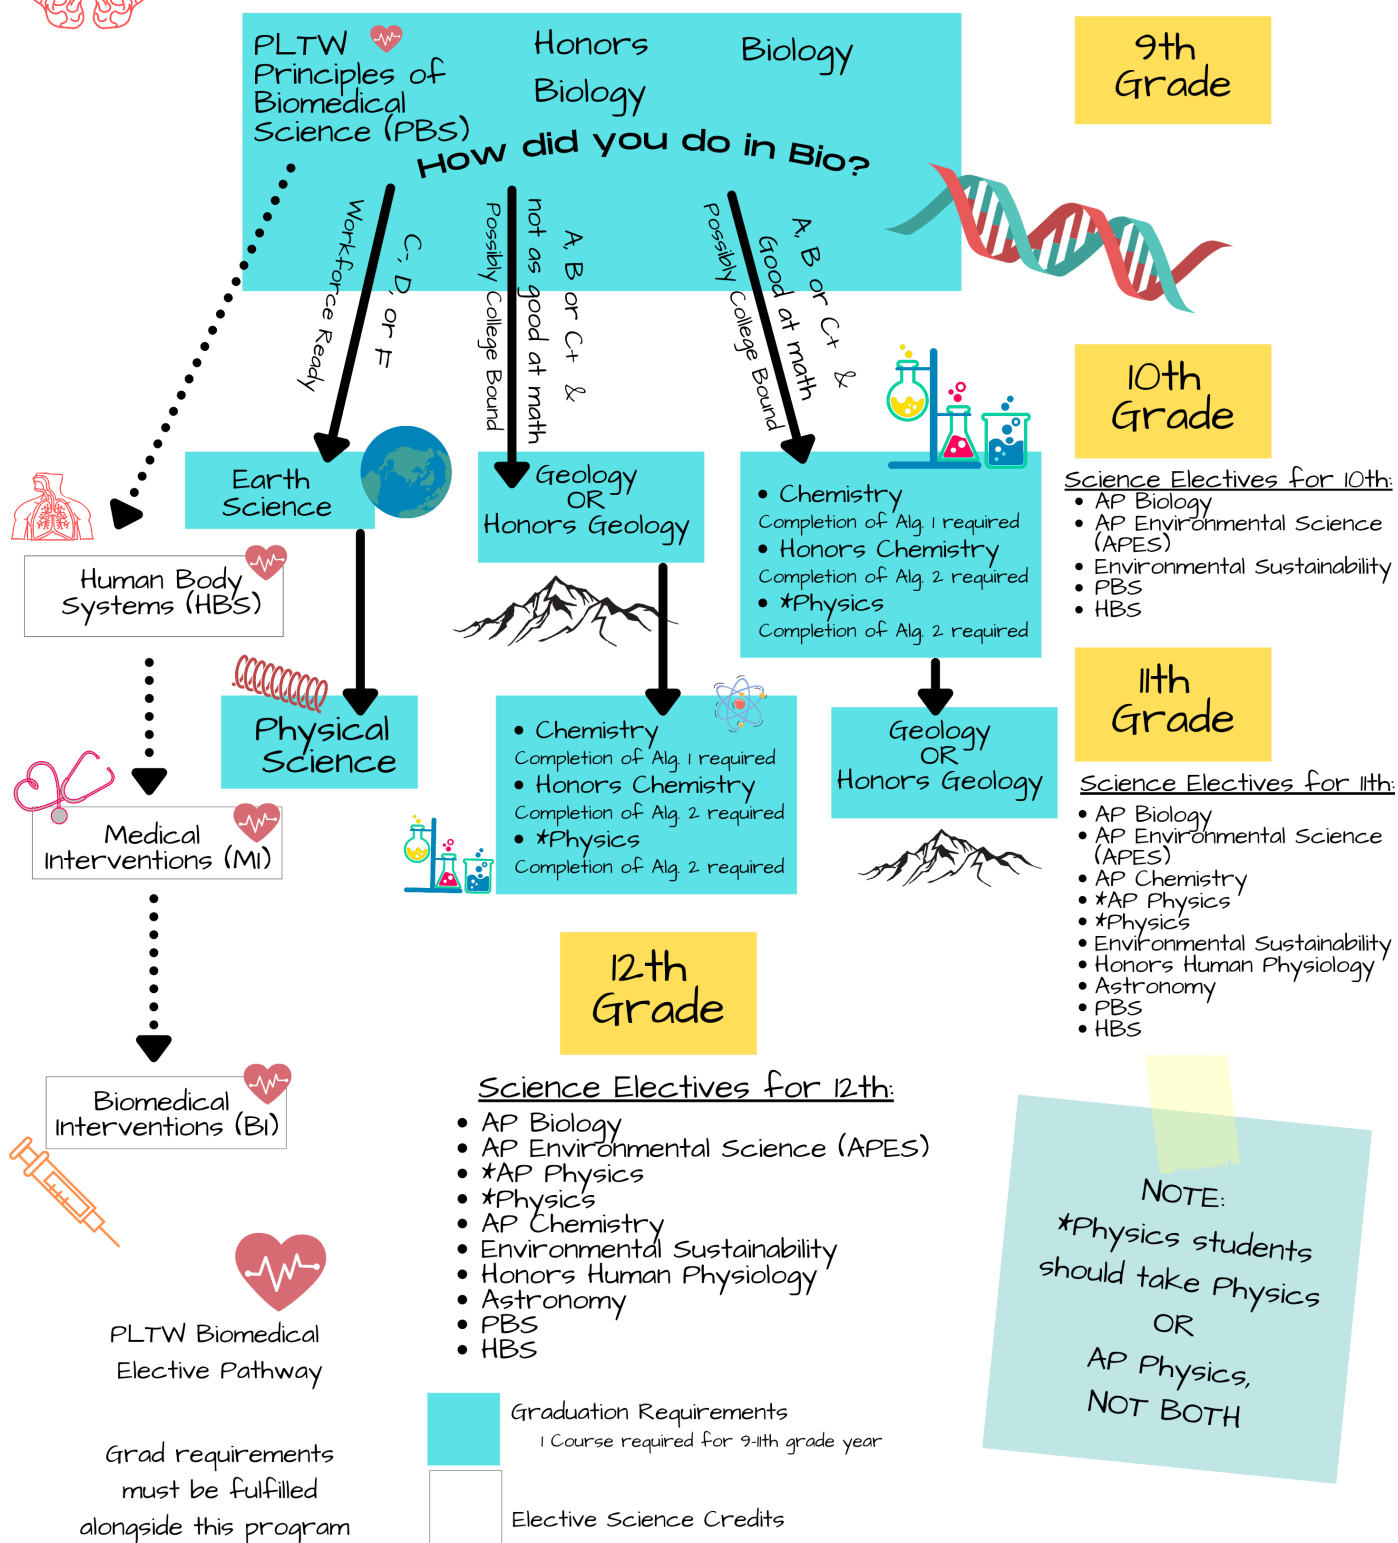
PLTW Principles of Biomedical Science (PBS)

Honors Biology

Biology

How did you do in Bio?

9th Grade

Workforce Ready

C, D, or F

Possibly College Bound

not as good at math

A, B or C+ &

Possibly College Bound

Good at math

A, B or C+ &

10th Grade

Human Body Systems (HBS)

Earth Science

Geology OR Honors Geology

• Chemistry
Completion of Alg. 1 required
• Honors Chemistry
Completion of Alg. 2 required
• *Physics
Completion of Alg. 2 required

Science Electives for 10th:
• AP Biology
• AP Environmental Science (APES)
• Environmental Sustainability
• PBS
• HBS

11th Grade

Physical Science

• Chemistry
Completion of Alg. 1 required
• Honors Chemistry
Completion of Alg. 2 required
• *Physics
Completion of Alg. 2 required

Geology OR Honors Geology

Science Electives for 11th:
• AP Biology
• AP Environmental Science (APES)
• AP Chemistry
• *AP Physics
• *Physics
• Environmental Sustainability
• Honors Human Physiology
• Astronomy
• PBS
• HBS

Medical Interventions (MI)

12th Grade

Biomedical Interventions (BI)

Science Electives for 12th:
• AP Biology
• AP Environmental Science (APES)
• *AP Physics
• *Physics
• AP Chemistry
• Environmental Sustainability
• Honors Human Physiology
• Astronomy
• PBS
• HBS

NOTE:
*Physics students should take Physics OR AP Physics, NOT BOTH

PLTW Biomedical Elective Pathway

Grad requirements must be fulfilled alongside this program

Graduation Requirements
1 Course required for 9-11th grade year

Elective Science Credits